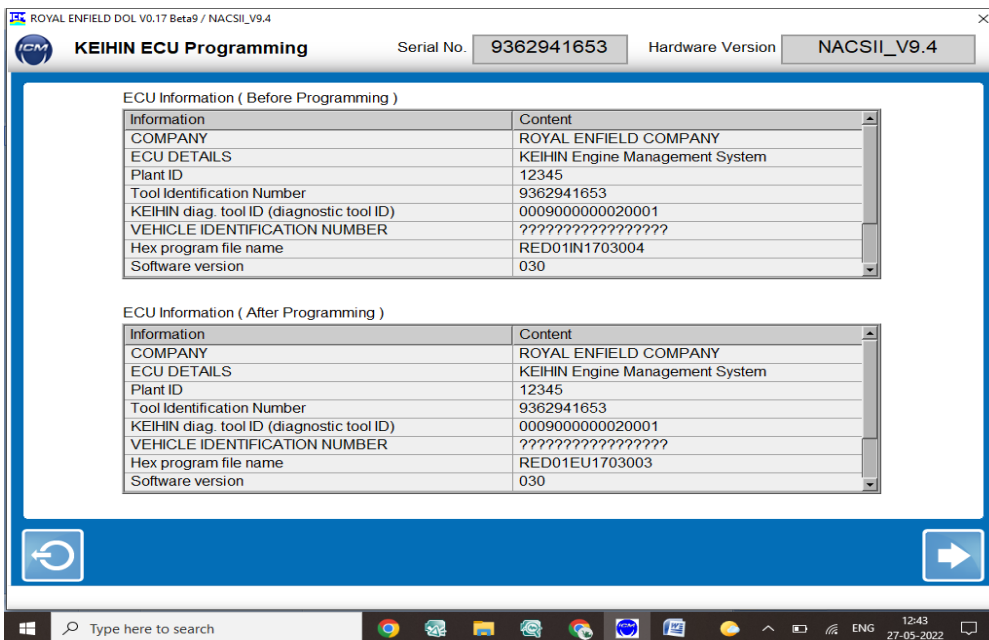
ROYAL ENFIELD DOL V0.17 Beta9 / NACSII_V9.4

ICM

KEIHIN ECU Programming

Serial No. 9362941653

Hardware Version NACSII_V9.4

ECU Information ( Before Programming )

| Information | Content |
|---|---|
| COMPANY | ROYAL ENFIELD COMPANY |
| ECU DETAILS | KEIHIN Engine Management System |
| Plant ID | 12345 |
| Tool Identification Number | 9362941653 |
| KEIHIN diag. tool ID (diagnostic tool ID) | 0009000000020001 |
| VEHICLE IDENTIFICATION NUMBER | ????????????????? |
| Hex program file name | RED01IN1703004 |
| Software version | 030 |

ECU Information ( After Programming )

| Information | Content |
|---|---|
| COMPANY | ROYAL ENFIELD COMPANY |
| ECU DETAILS | KEIHIN Engine Management System |
| Plant ID | 12345 |
| Tool Identification Number | 9362941653 |
| KEIHIN diag. tool ID (diagnostic tool ID) | 0009000000020001 |
| VEHICLE IDENTIFICATION NUMBER | ????????????????? |
| Hex program file name | RED01EU1703003 |
| Software version | 030 |

Type here to search

ENG 12:43 27-05-2022